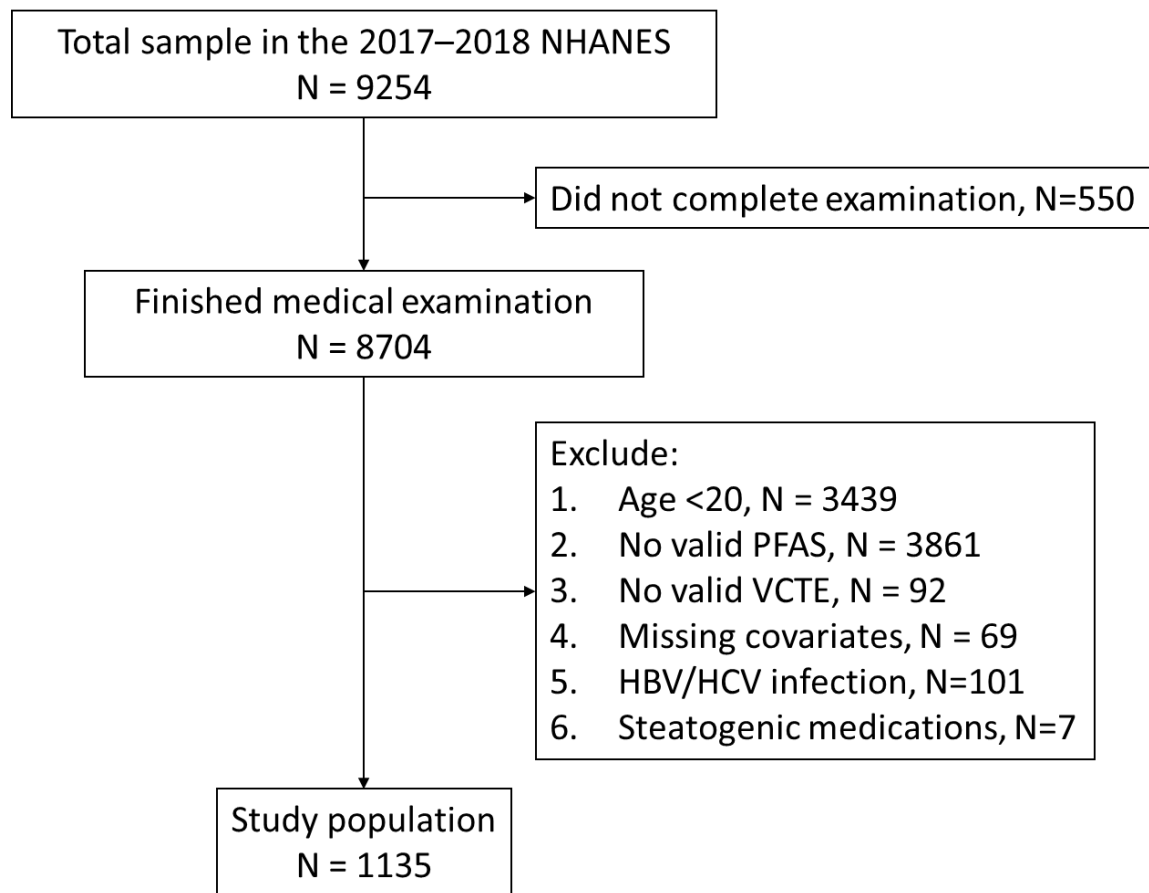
Total sample in the 2017–2018 NHANES
N = 9254

Did not complete examination, N=550

Finished medical examination
N = 8704

Exclude:
1. Age <20, N = 3439
2. No valid PFAS, N = 3861
3. No valid VCTE, N = 92
4. Missing covariates, N = 69
5. HBV/HCV infection, N=101
6. Steatogenic medications, N=7

Study population
N = 1135